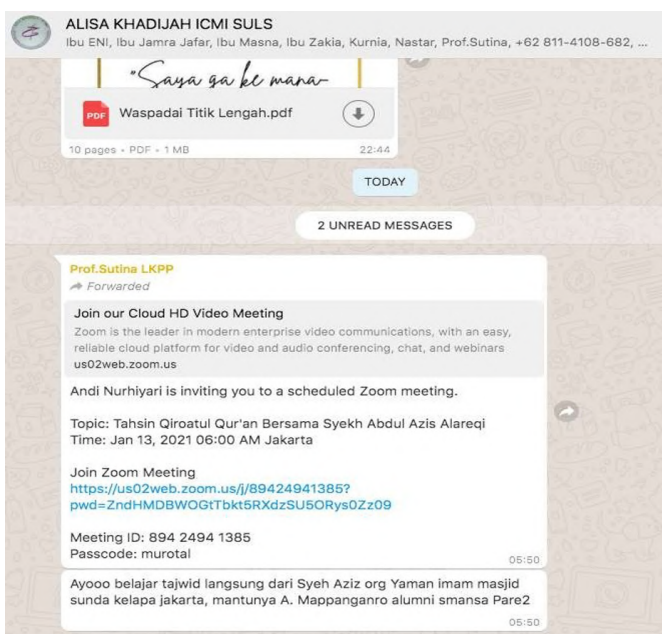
ALISA KHADIJAH ICMI SULS
Ibu ENI, Ibu Jamra Jafar, Ibu Masna, Ibu Zakia, Kurnia, Nastar, Prof.Sutina, +62 811-4108-682, ...

"Saya ga ke mana-

PDF Waspadai Titik Lengah.pdf

10 pages • PDF • 1 MB 22:44

TODAY

2 UNREAD MESSAGES

Prof.Sutina LKPP
Forwarded

Join our Cloud HD Video Meeting
Zoom is the leader in modern enterprise video communications, with an easy, reliable cloud platform for video and audio conferencing, chat, and webinars
us02web.zoom.us

Andi Nurhiyari is inviting you to a scheduled Zoom meeting.

Topic: Tahsin Qiroatul Qur'an Bersama Syekh Abdul Azis Alareqi
Time: Jan 13, 2021 06:00 AM Jakarta

Join Zoom Meeting
https://us02web.zoom.us/j/89424941385?pwd=ZndHMDBWOGtTbkt5RXdzSU5ORys0Zz09

Meeting ID: 894 2494 1385
Passcode: murotal
05:50

Ayooo belajar tajwid langsung dari Syeh Aziz org Yaman imam masjid sunda kelapa jakarta, mantunya A. Mappanganro alumni smansa Pare2
05:50